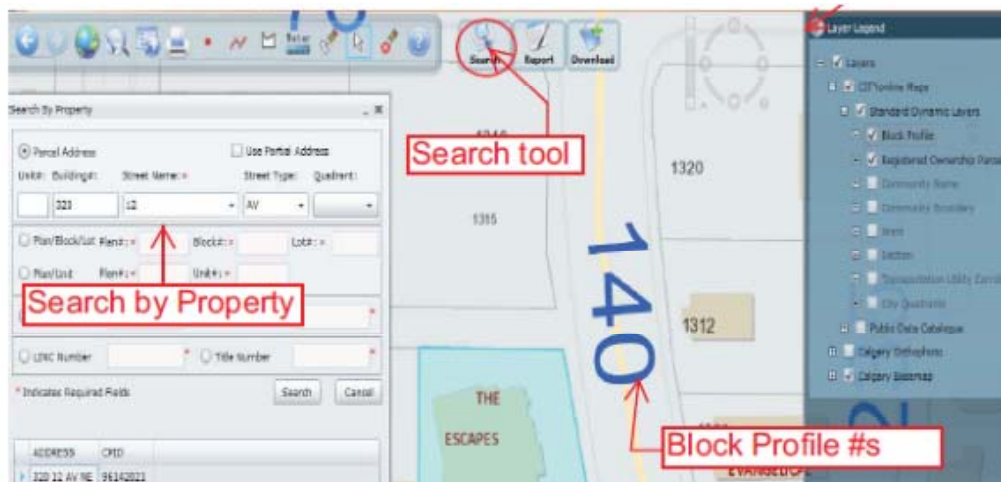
Search Report Download

Layer Legend

Layers

CITYonline Maps

Standard Dynamic Layers

Block Profile

Registered Ownership Parcel

Community Name

Community Boundary

Ward

Section

Transportation Utility Corridor

City Quadrants

Public Data Catalogue

Calgary Orthophoto

Calgary Basemap

Search By Property

Parcel Address

Use Partial Address

Unit#: Building#: Street Name: * Street Type: Quadrant:

323 12 AV

Plan/Block/Lot Plan#: * Block#: * Lot#: *

Plan/Unit Plan#: * Unit#: *

LINC Number * Title Number *

* Indicates Required Fields

Search Cancel

ADDRESS CPID

320 12 AV NE 96142021

Search tool

Search by Property

Block Profile #s

1320

1315

140

1312

THE ESCAPES